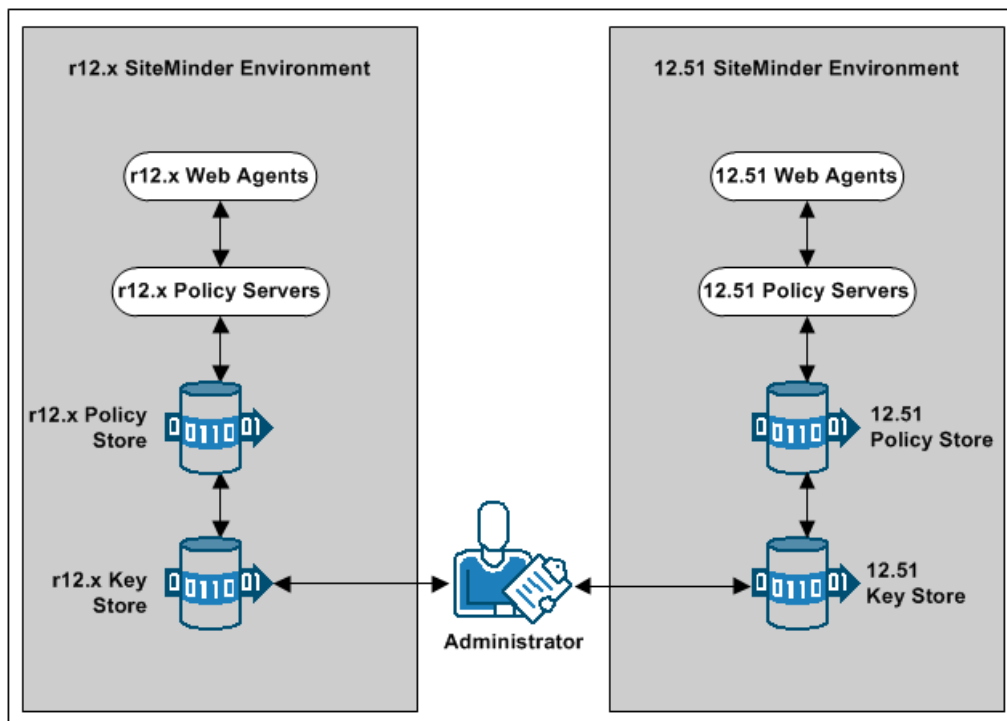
r12.x SiteMinder Environment

r12.x Web Agents

r12.x Policy Servers

r12.x Policy Store

r12.x Key Store

Administrator

12.51 SiteMinder Environment

12.51 Web Agents

12.51 Policy Servers

12.51 Policy Store

12.51 Key Store